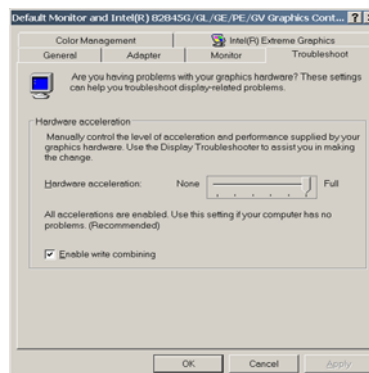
Default Monitor and Intel(R) 82845G/GL/GE/PE/GV Graphics Cont... ?

Color Management
Intel(R) Extreme Graphics
General
Adapter
Monitor
Troubleshoot

Are you having problems with your graphics hardware? These settings can help you troubleshoot display-related problems.

Hardware acceleration

Manually control the level of acceleration and performance supplied by your graphics hardware. Use the Display Troubleshooter to assist you in making the change.

Hardware acceleration: None Full

All accelerations are enabled. Use this setting if your computer has no problems. (Recommended)

Enable write combining

OK
Cancel
Apply